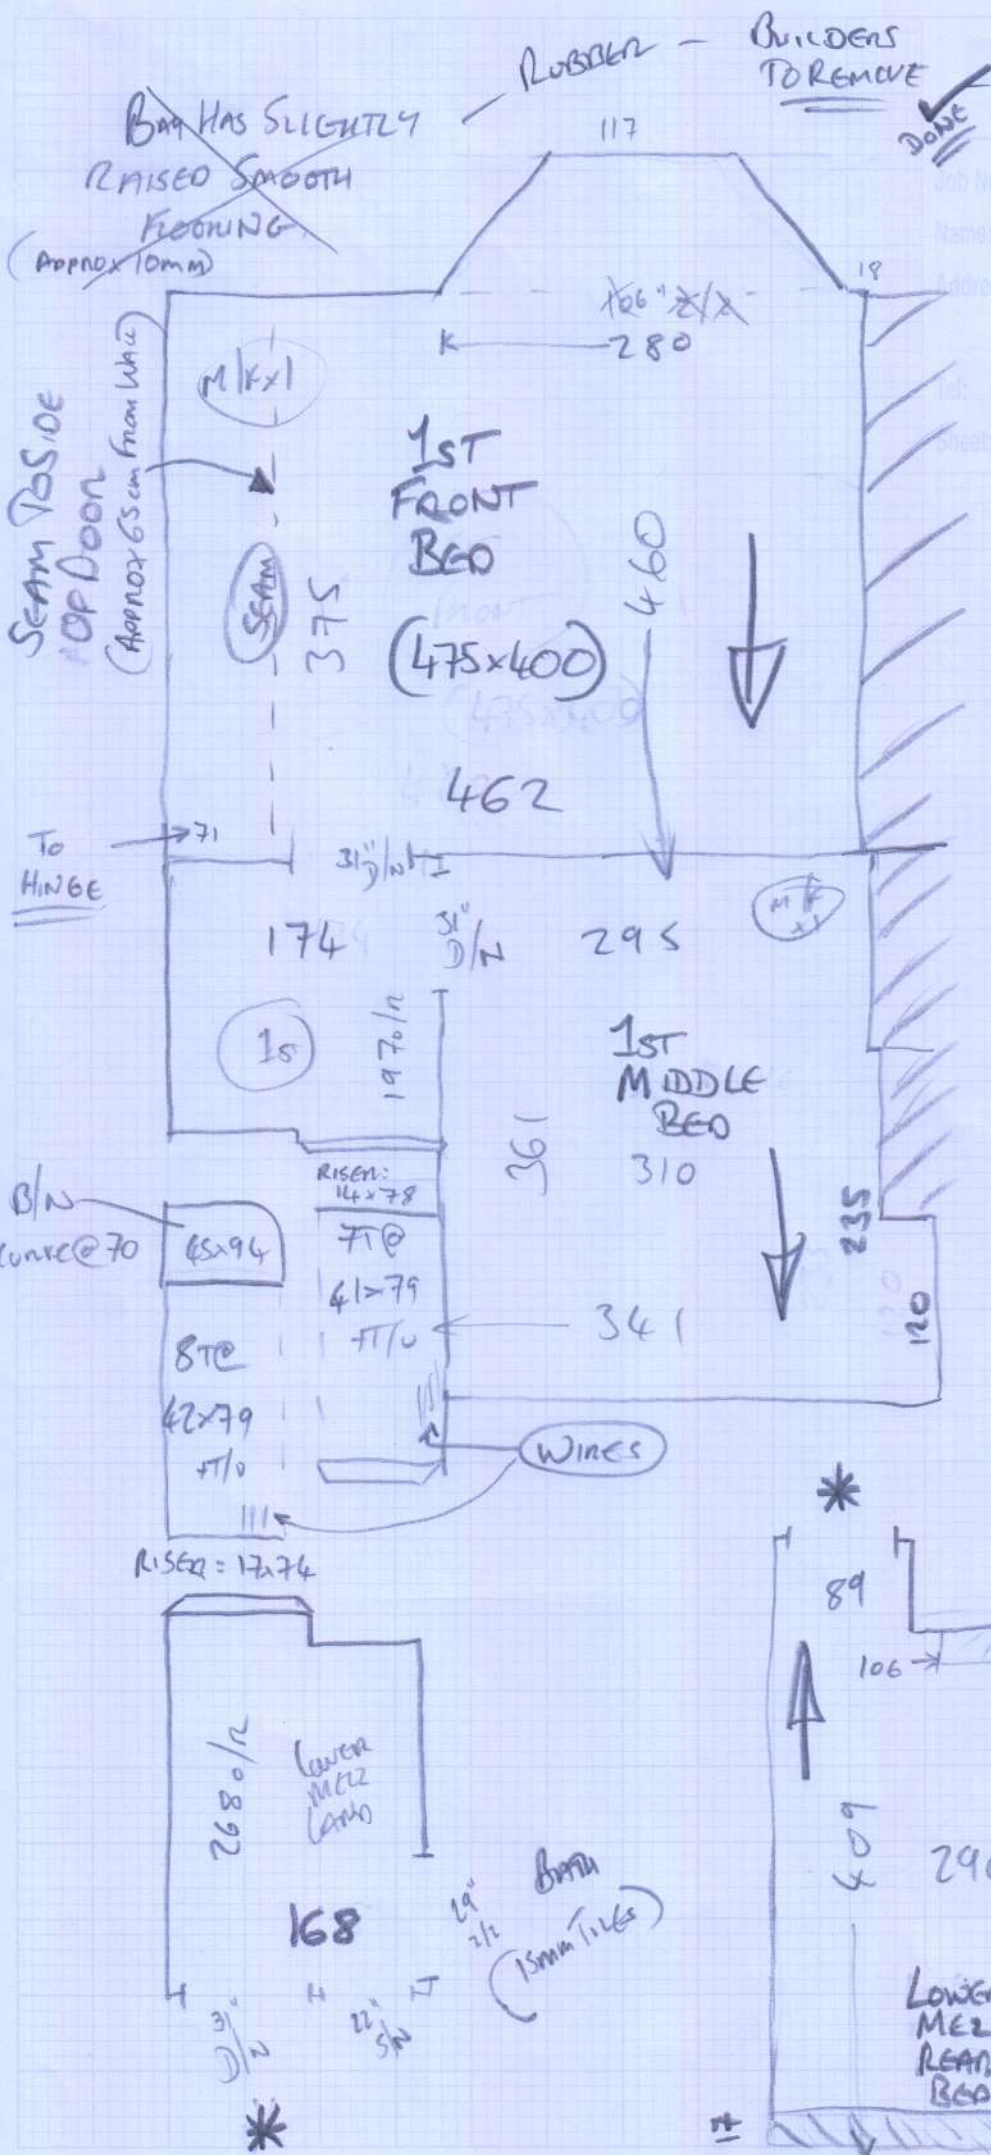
BAY HAS SLIGHTLY RAISED SMOOTH FLOORING (APPROX 10mm)

RUBBER - BUILDERS TO REMOVE

DONE

117

18

106" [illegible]

280

SEAM TO SIDE OF DOOR (APPROX 65cm FROM WALL)

M/K×1

SEAM

375

1ST FRONT BED (475×400)

460

462

TO HINGE

71

31" D/N

174

31" D/N

295

M/K ×1

1st

197 o/r

361

1ST MIDDLE BED

310

235

120

RISER: 14×78

B/N CURVE@70

65×94

7T@ 41×79 +T/o

341

8T@ 42×79 +T/o

WIRES

RISER = 17×74

89

106

268 o/r

LOWER MEZZ LAND

168

29" 2/L

BATH (15mm TILES)

31" D/N

22" S/N

409

29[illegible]

LOWER MEZZ REAR BED